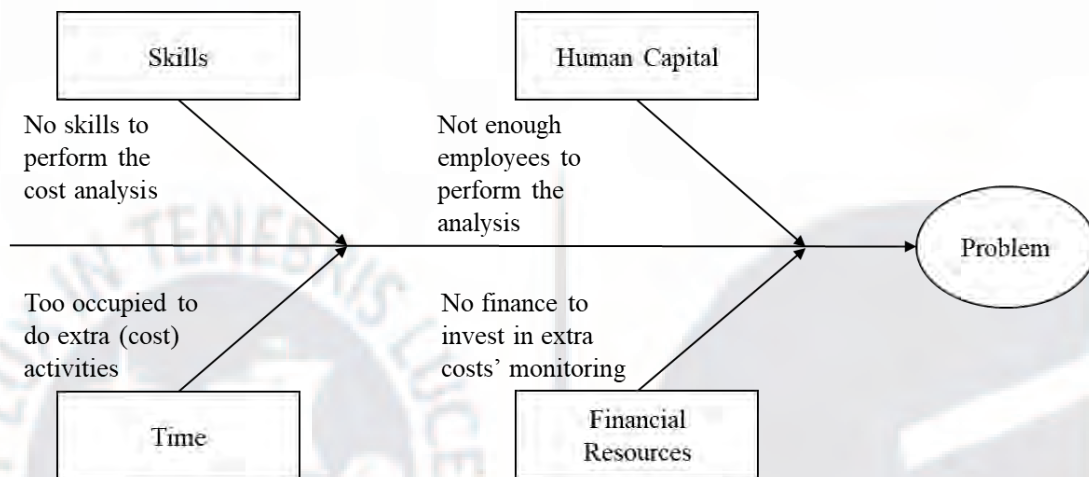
Skills

No skills to perform the cost analysis

Human Capital

Not enough employees to perform the analysis

Problem

Too occupied to do extra (cost) activities

No finance to invest in extra costs' monitoring

Time

Financial Resources